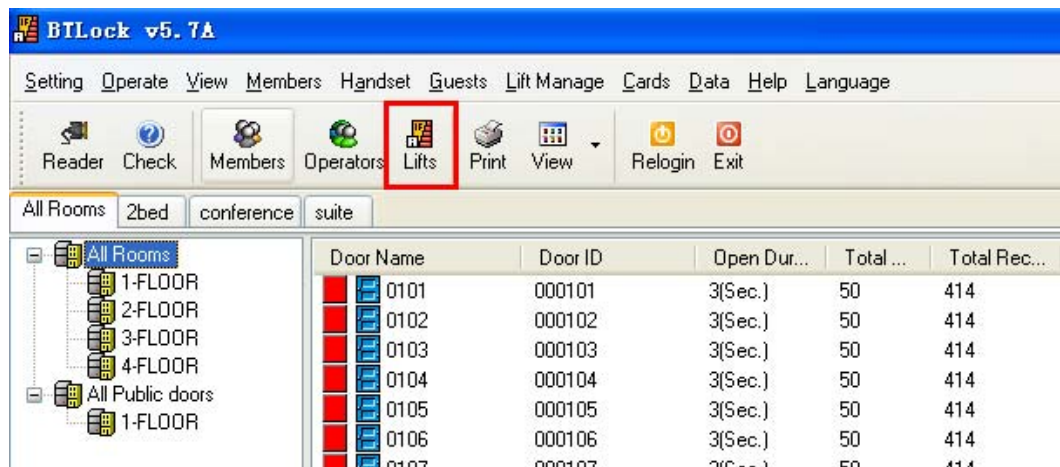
BTLock v5.7A

Setting Operate View Members Handset Guests Lift Manage Cards Data Help Language

Reader Check Members Operators Lifts Print View Relogin Exit

All Rooms 2bed conference suite

All Rooms
1-FLOOR
2-FLOOR
3-FLOOR
4-FLOOR
All Public doors
1-FLOOR

| Door Name | Door ID | Open Dur... | Total ... | Total Rec... |
|---|---|---|---|---|
| 0101 | 000101 | 3(Sec.) | 50 | 414 |
| 0102 | 000102 | 3(Sec.) | 50 | 414 |
| 0103 | 000103 | 3(Sec.) | 50 | 414 |
| 0104 | 000104 | 3(Sec.) | 50 | 414 |
| 0105 | 000105 | 3(Sec.) | 50 | 414 |
| 0106 | 000106 | 3(Sec.) | 50 | 414 |
| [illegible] | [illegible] | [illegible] | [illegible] | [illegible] |